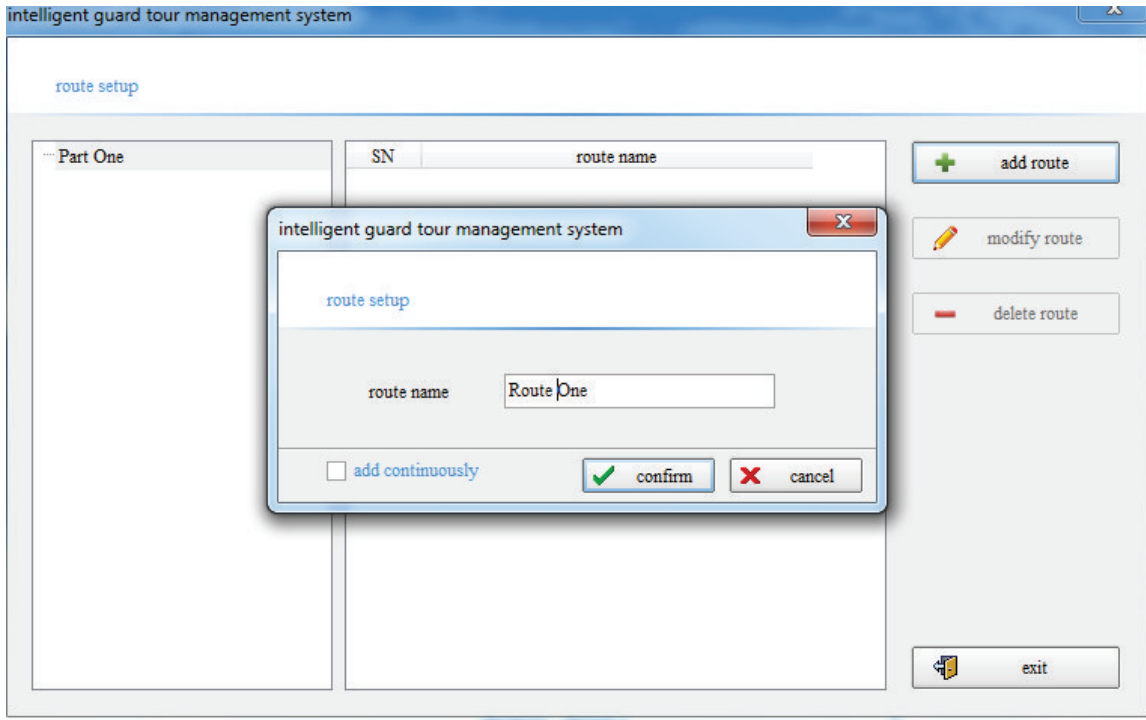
intelligent guard tour management system

route setup

Part One

| SN | route name |
|---|---|

add route

modify route

delete route

intelligent guard tour management system

route setup

route name Route One

add continuously

confirm

cancel

exit